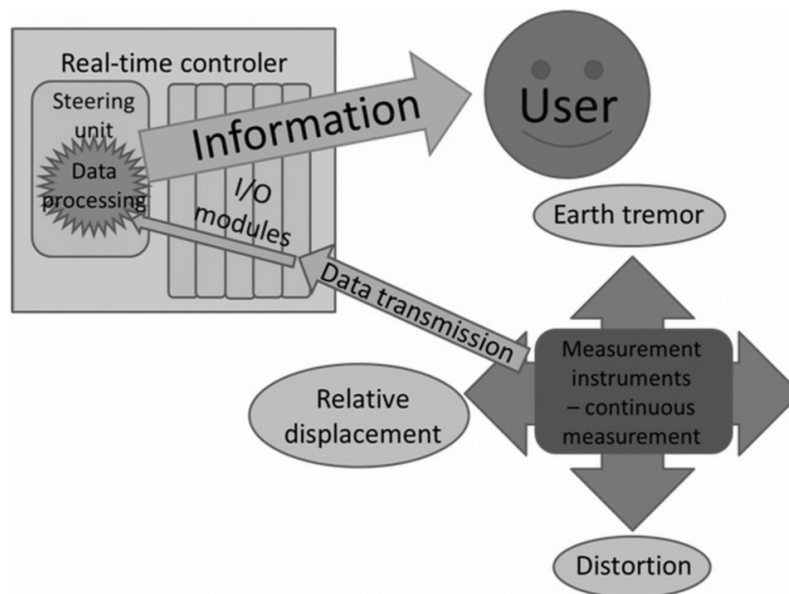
Real-time controler

Steering unit

Data processing

Information

I/O modules

User

Earth tremor

Data transmission

Measurement instruments – continuous measurement

Relative displacement

Distortion